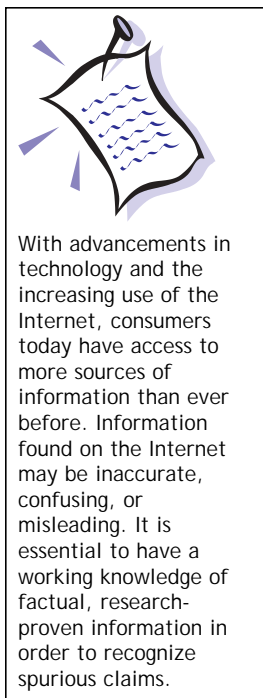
With advancements in technology and the increasing use of the Internet, consumers today have access to more sources of information than ever before. Information found on the Internet may be inaccurate, confusing, or misleading. It is essential to have a working knowledge of factual, research-proven information in order to recognize spurious claims.